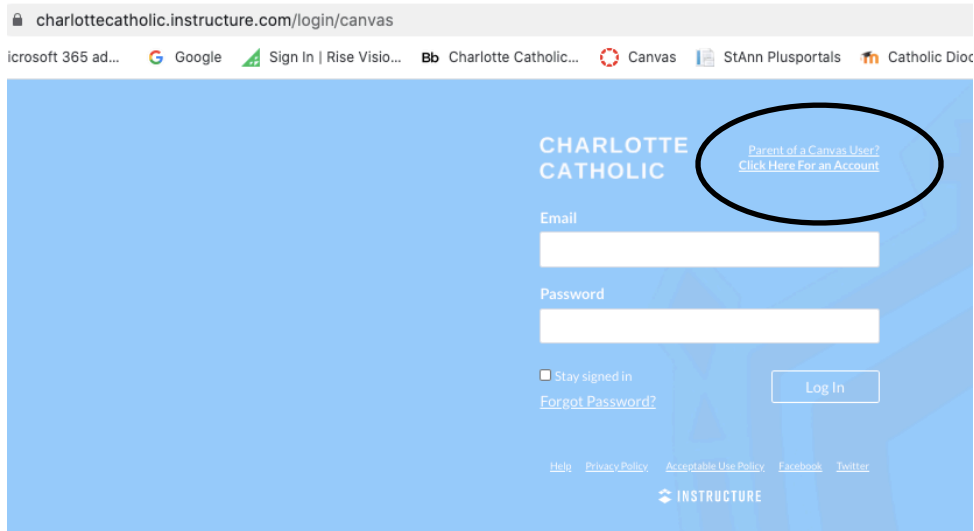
charlottecatholic.instructure.com/login/canvas

icrosoft 365 ad... Google Sign In | Rise Visio... Bb Charlotte Catholic... Canvas StAnn Plusportals Catholic Dioc

CHARLOTTE CATHOLIC

Parent of a Canvas User?
Click Here For an Account

Email

Password

Stay signed in

Forgot Password?

Log In

Help Privacy Policy Acceptable Use Policy Facebook Twitter

INSTRUCTURE